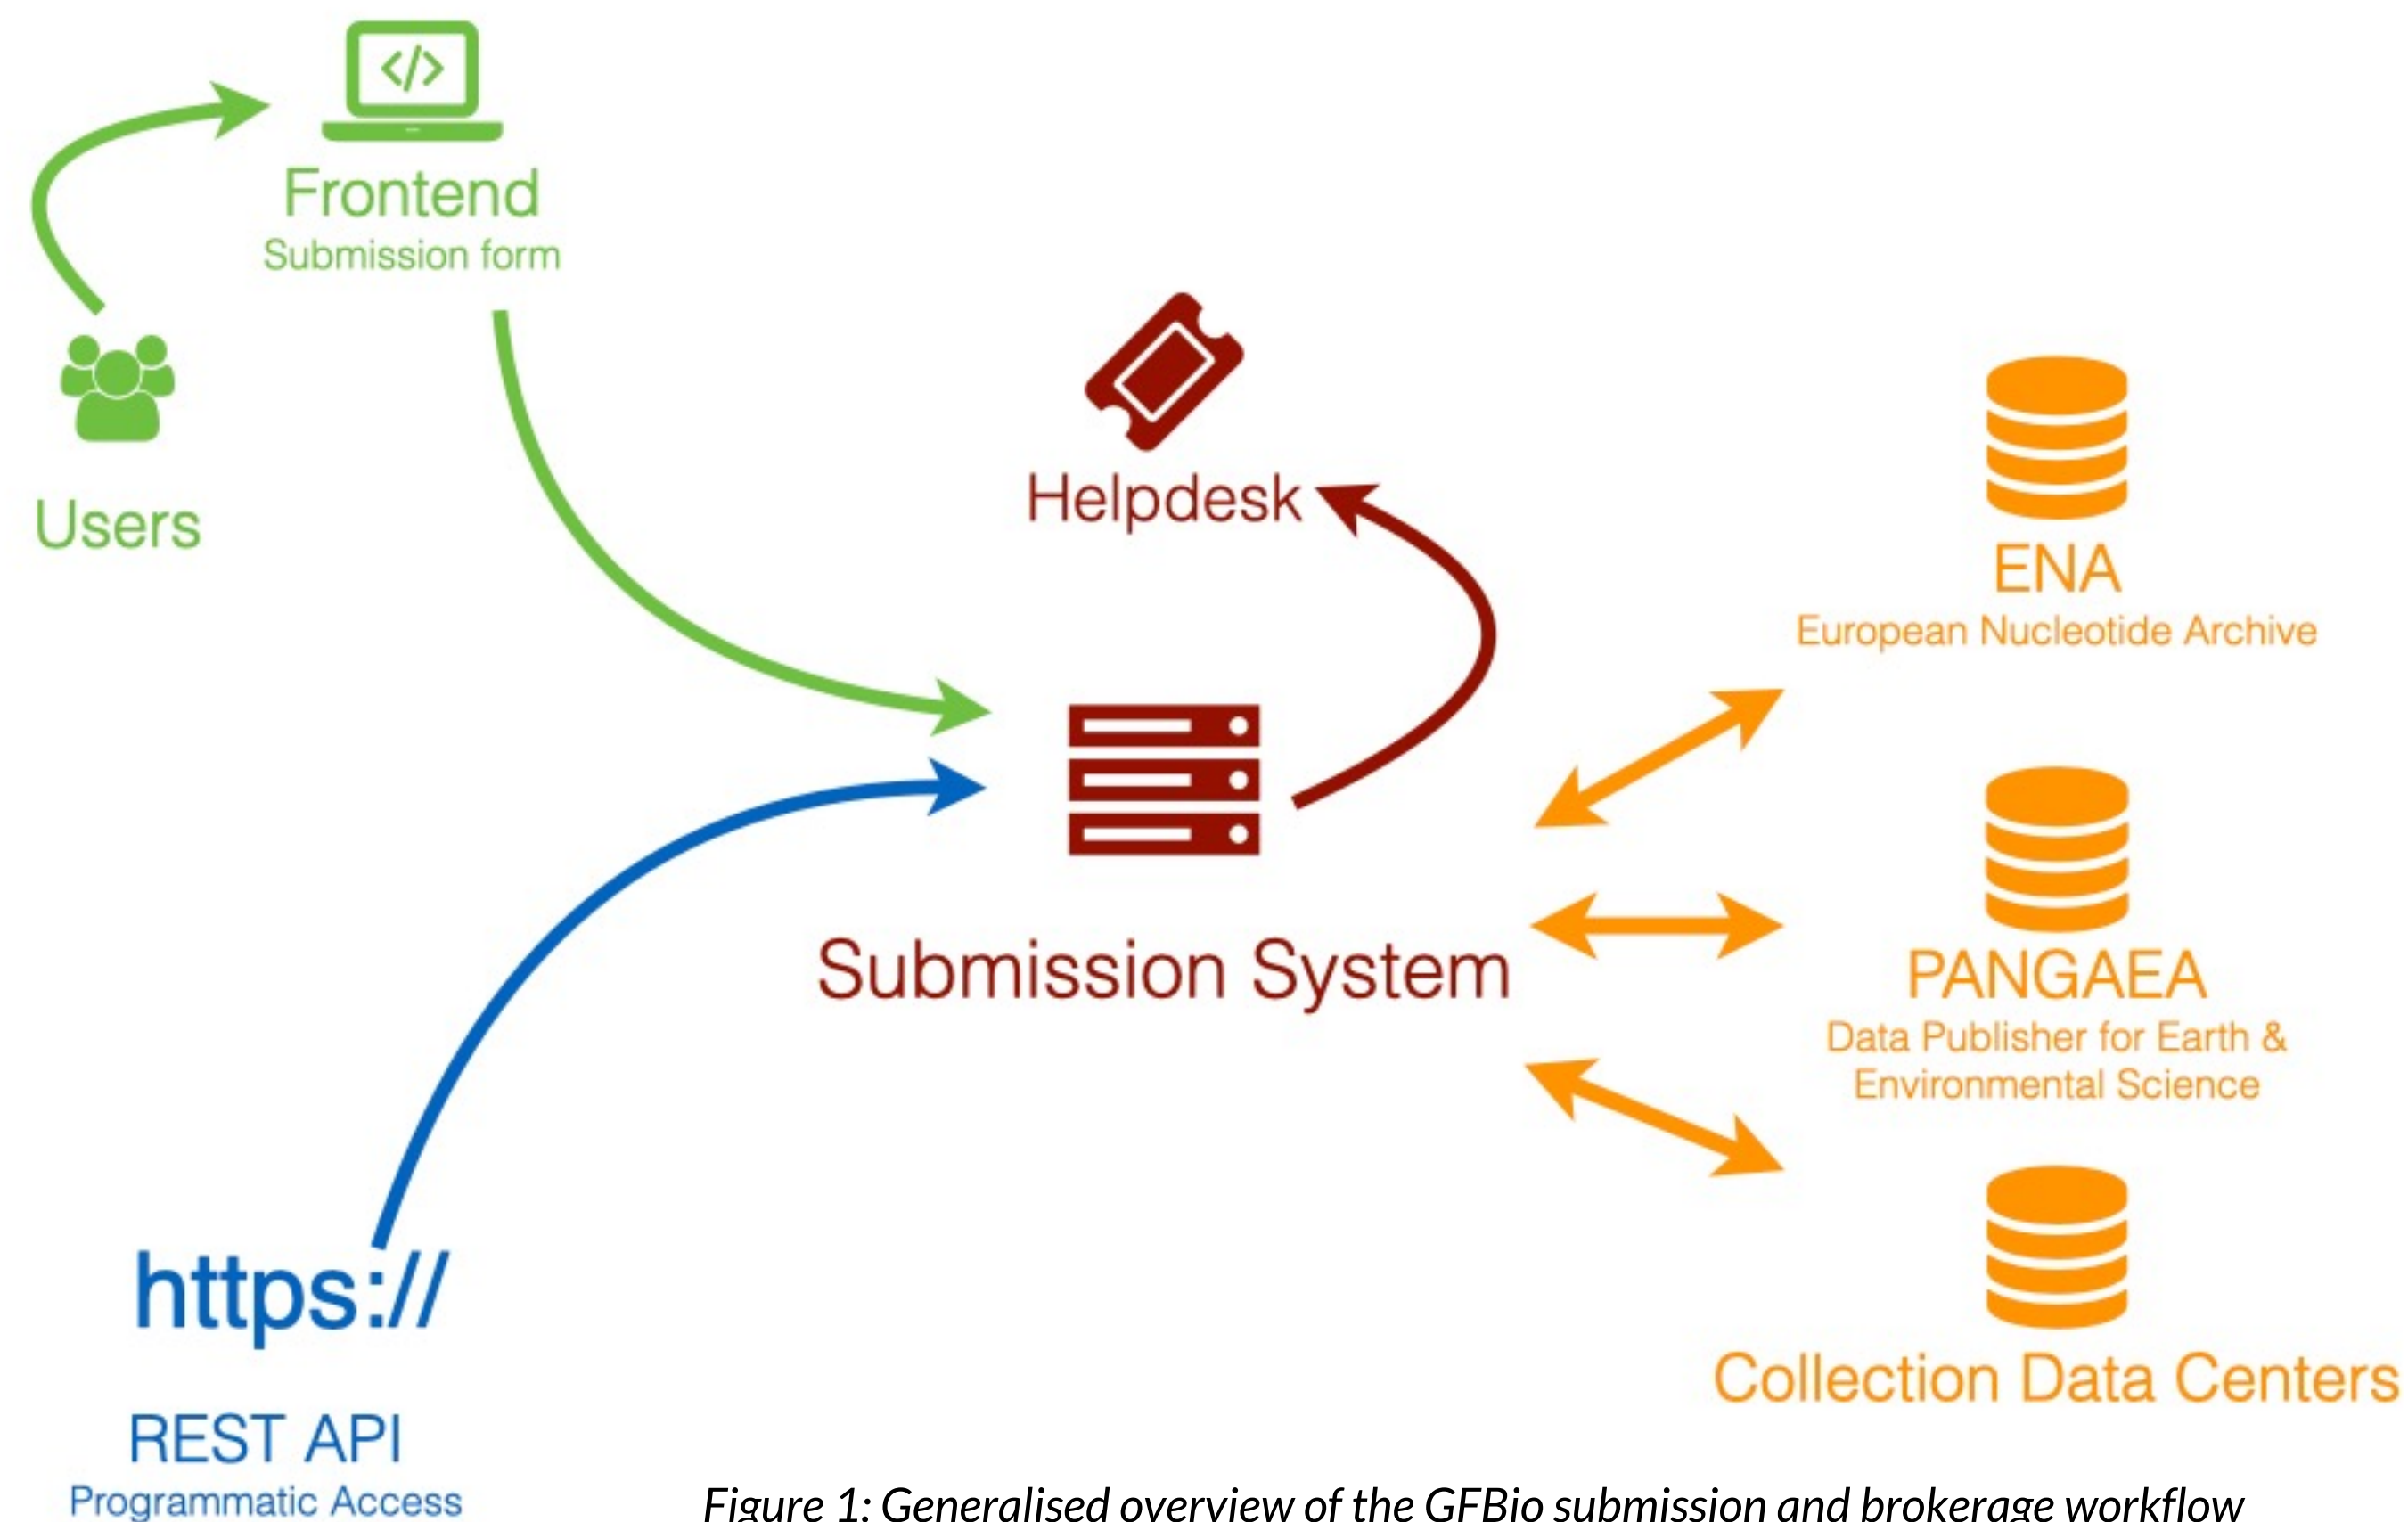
</>

Frontend
Submission form

Users

Helpdesk

ENA
European Nucleotide Archive

Submission System

PANGAEA
Data Publisher for Earth & Environmental Science

https://

Collection Data Centers

REST API
Programmatic Access

Figure 1: Generalised overview of the GFBio submission and brokerage workflow